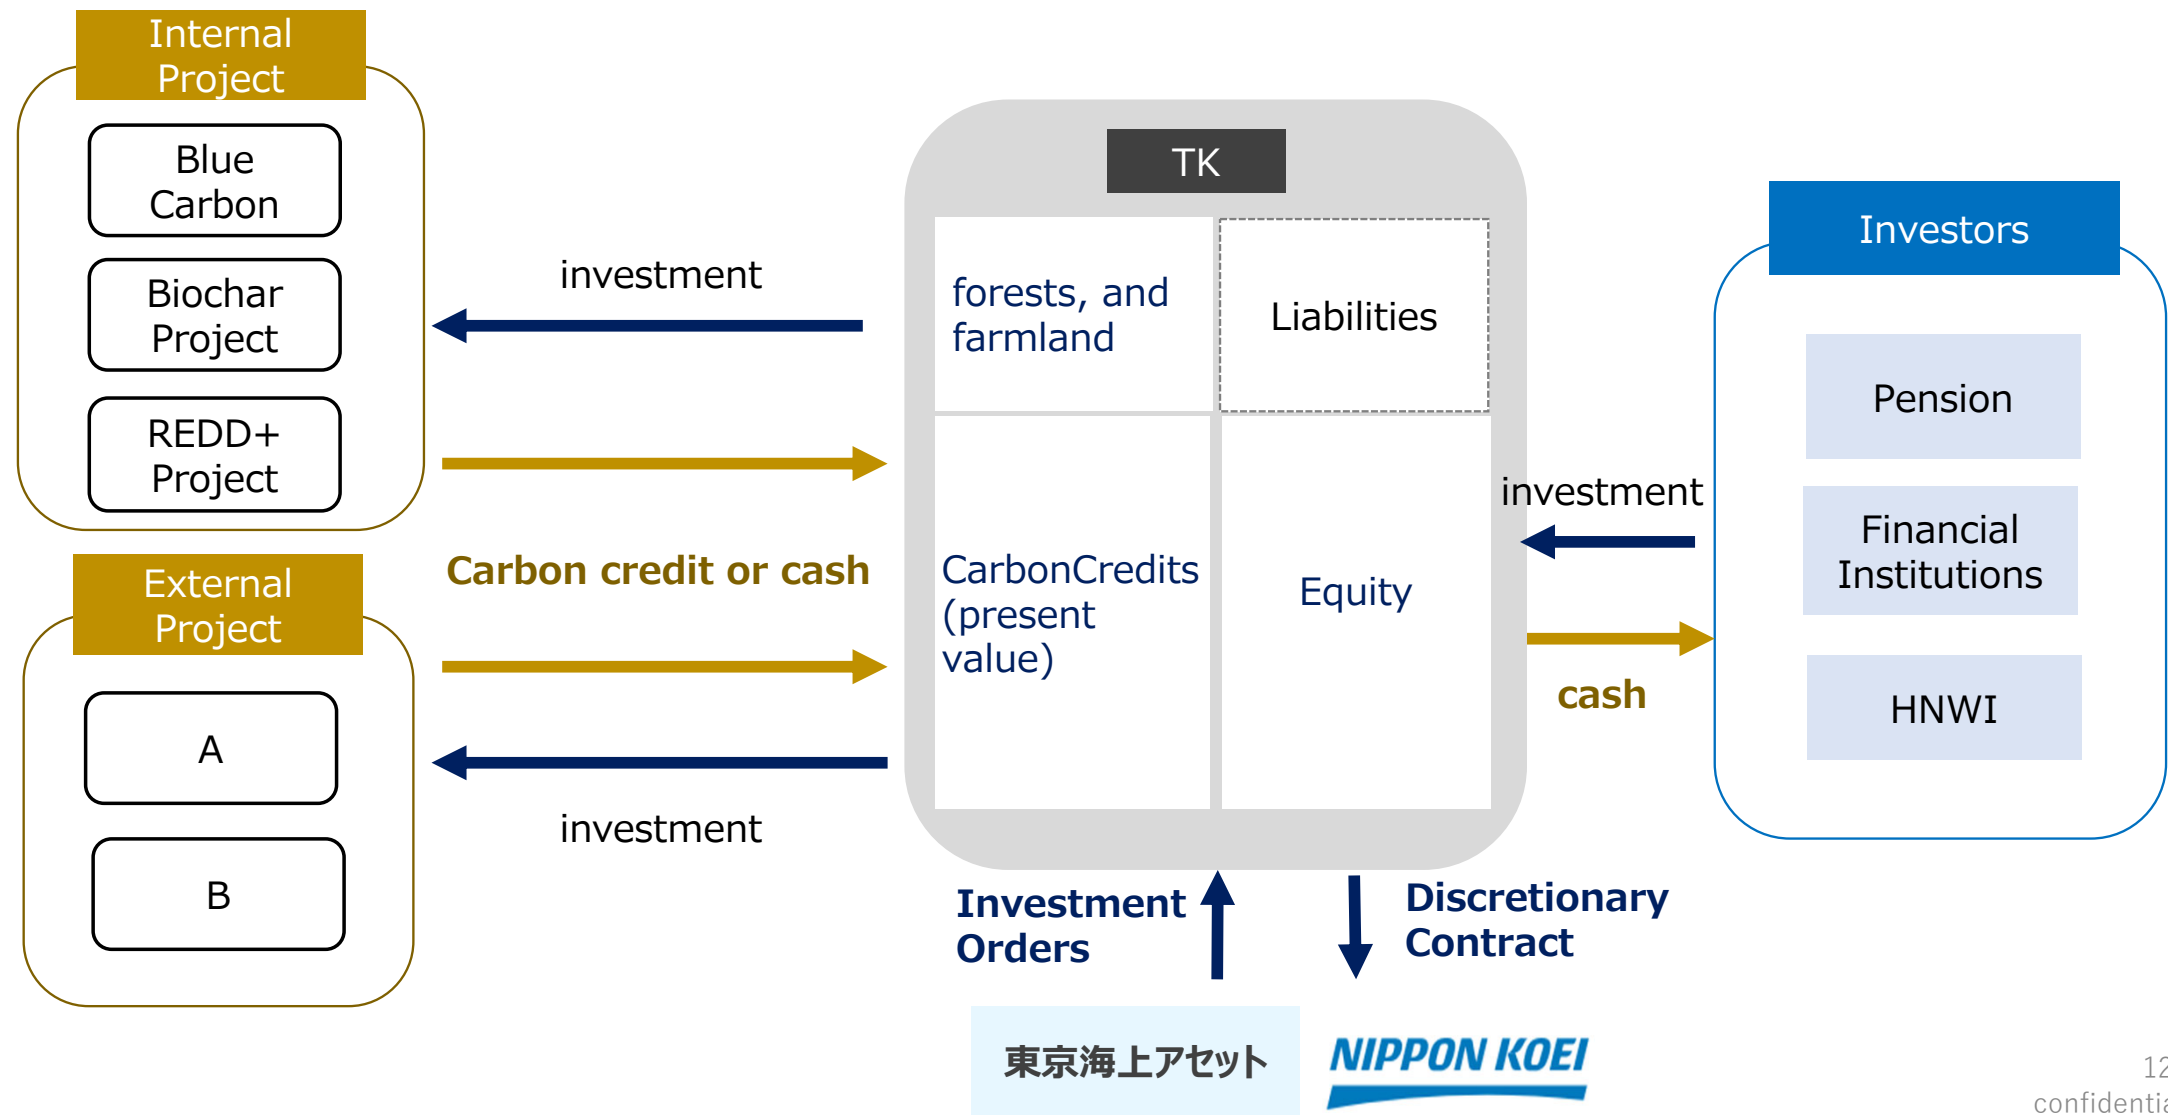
Internal Project

Blue Carbon

Biochar Project

REDD+ Project

External Project

A

B

investment

Carbon credit or cash

investment

TK

forests, and farmland

Liabilities

CarbonCredits (present value)

Equity

investment

cash

Investors

Pension

Financial Institutions

HNWI

Investment Orders

Discretionary Contract

東京海上アセット

NIPPON KOEI

12
confidentia